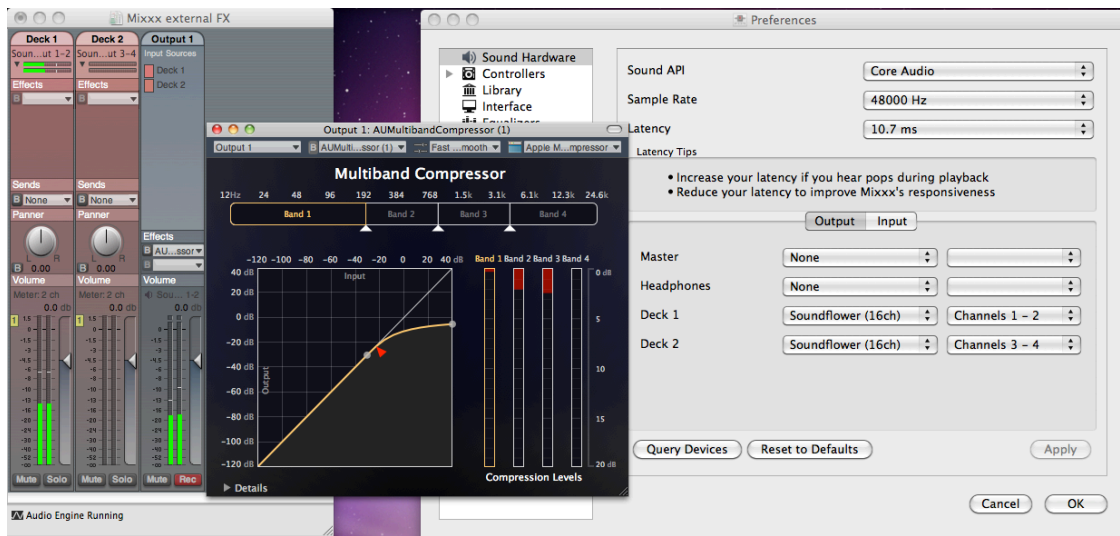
Mixxx external FX

Deck 1 | Deck 2 | Output 1
Soun...ut 1-2 | Soun...ut 3-4 | Input Sources
Deck 1
Deck 2
Effects | Effects
Sends | Sends
B None | B None
Panner | Panner
L R | L R
B 0.00 | B 0.00
Effects
AU...ssor
Volume | Volume | Volume
Meter: 2 ch | Meter: 2 ch | Sou...t 1-2
0.0 dB | 0.0 dB | 0.0 dB
Mute Solo | Mute Solo | Mute Rec

Audio Engine Running

Output 1: AUMultibandCompressor (1)
Output 1 | B AUMulti...ssor (1) | Fast ...mooth | Apple M...mpressor

Multiband Compressor
12Hz 24 48 96 192 384 768 1.5k 3.1k 6.1k 12.3k 24.6k
Band 1 | Band 2 | Band 3 | Band 4
-120 -100 -80 -60 -40 -20 0 20 40 dB
Input
40 dB
20 dB
0 dB
-20 dB
-40 dB
-60 dB
-80 dB
-100 dB
-120 dB
Output
Band 1 Band 2 Band 3 Band 4
0 dB
5
10
15
20 dB
Compression Levels
Details

Preferences

Sound Hardware
Controllers
Library
Interface
Equalizers

Sound API | Core Audio
Sample Rate | 48000 Hz
Latency | 10.7 ms
Latency Tips
• Increase your latency if you hear pops during playback
• Reduce your latency to improve Mixxx's responsiveness

Output | Input

Master | None
Headphones | None
Deck 1 | Soundflower (16ch) | Channels 1 - 2
Deck 2 | Soundflower (16ch) | Channels 3 - 4

Query Devices | Reset to Defaults | Apply
Cancel | OK